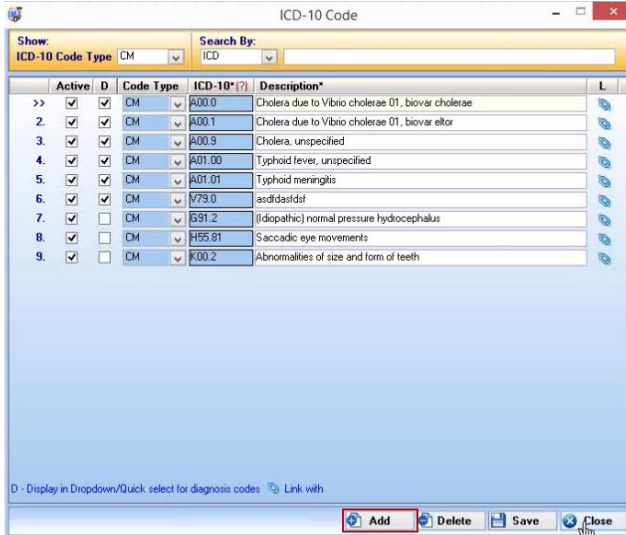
ICD-10 Code

Show:
ICD-10 Code Type CM

Search By:
ICD

| | Active | D | Code Type | ICD-10* (?) | Description* | L |
|---|---|---|---|---|---|---|
| >> | ☑ | ☑ | CM | A00.0 | Cholera due to Vibrio cholerae 01, biovar cholerae | |
| 2. | ☑ | ☑ | CM | A00.1 | Cholera due to Vibrio cholerae 01, biovar eltor | |
| 3. | ☑ | ☑ | CM | A00.9 | Cholera, unspecified | |
| 4. | ☑ | ☑ | CM | A01.00 | Typhoid fever, unspecified | |
| 5. | ☑ | ☑ | CM | A01.01 | Typhoid meningitis | |
| 6. | ☑ | ☑ | CM | V79.0 | asdfdasfdsf | |
| 7. | ☑ | ☐ | CM | G91.2 | (Idiopathic) normal pressure hydrocephalus | |
| 8. | ☑ | ☐ | CM | H55.81 | Saccadic eye movements | |
| 9. | ☑ | ☐ | CM | K00.2 | Abnormalities of size and form of teeth | |

D - Display in Dropdown/Quick select for diagnosis codes Link with

Add Delete Save Close